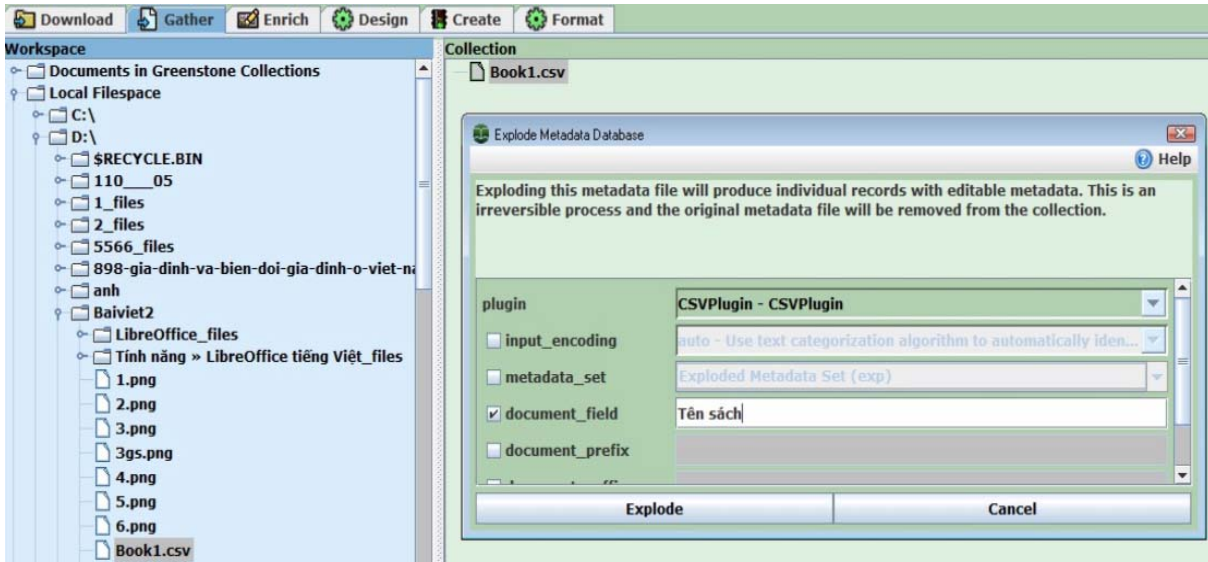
Download Gather Enrich Design Create Format

Workspace
Documents in Greenstone Collections
Local Filespace
C:\
D:\
$RECYCLE.BIN
110___05
1_files
2_files
5566_files
898-gia-dinh-va-bien-doi-gia-dinh-o-viet-n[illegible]
anh
Baiviet2
LibreOffice_files
Tính năng » LibreOffice tiếng Việt_files
1.png
2.png
3.png
3gs.png
4.png
5.png
6.png
Book1.csv

Collection
Book1.csv

Explode Metadata Database
Help

Exploding this metadata file will produce individual records with editable metadata. This is an irreversible process and the original metadata file will be removed from the collection.

| | |
|---|---|
| plugin | CSVPlugin - CSVPlugin |
| input_encoding | auto - Use text categorization algorithm to automatically iden... |
| metadata_set | Exploded Metadata Set (exp) |
| document_field | Tên sách |
| document_prefix | |
| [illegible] | |

Explode
Cancel